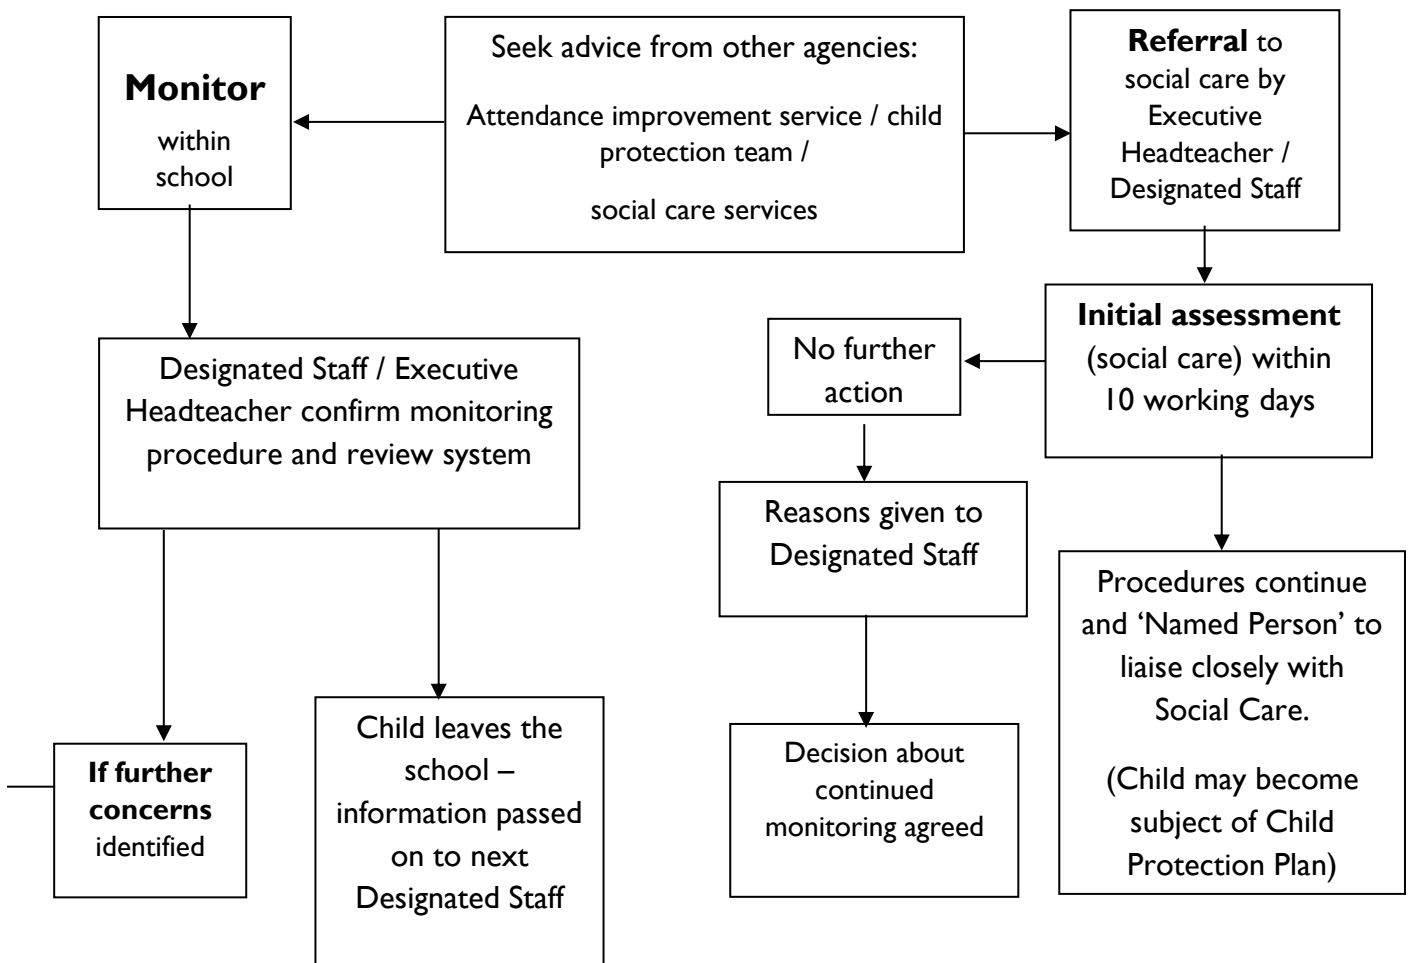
Monitor within school

Seek advice from other agencies:

Attendance improvement service / child protection team /

social care services

Referral to social care by Executive Headteacher / Designated Staff

Designated Staff / Executive Headteacher confirm monitoring procedure and review system

No further action

Initial assessment (social care) within 10 working days

Reasons given to Designated Staff

Procedures continue and 'Named Person' to liaise closely with Social Care.

(Child may become subject of Child Protection Plan)

If further concerns identified

Child leaves the school – information passed on to next Designated Staff

Decision about continued monitoring agreed